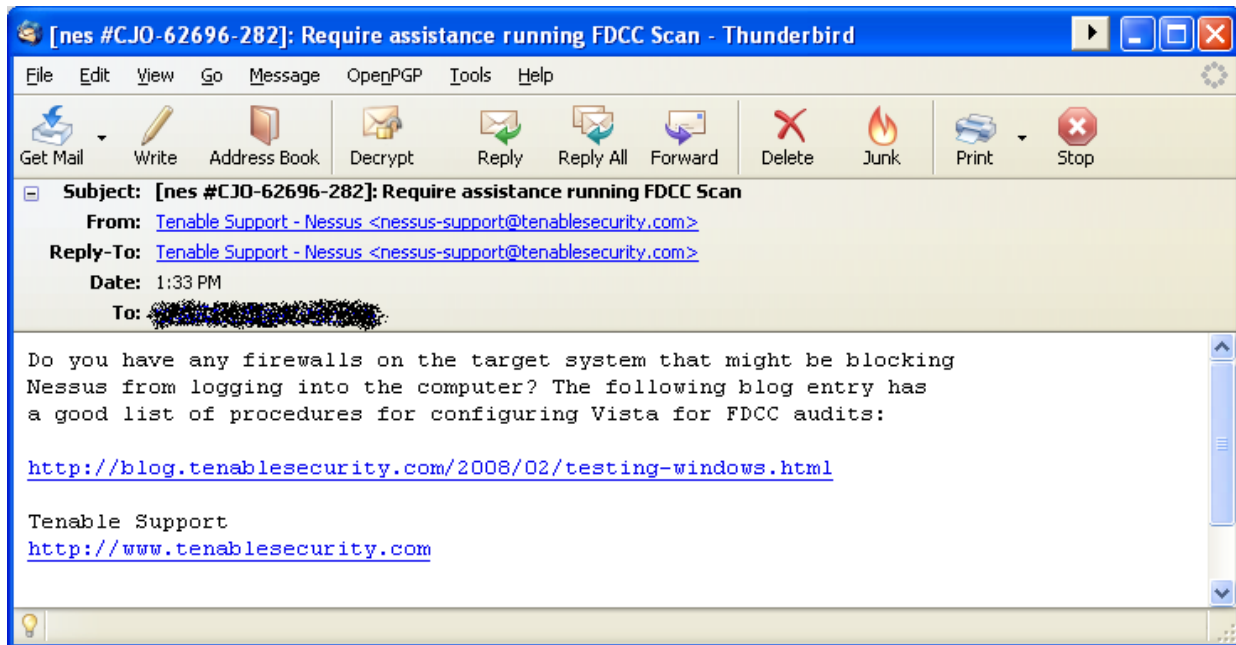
[nes #CJO-62696-282]: Require assistance running FDCC Scan - Thunderbird

File Edit View Go Message OpenPGP Tools Help

Get Mail Write Address Book Decrypt Reply Reply All Forward Delete Junk Print Stop

Subject: [nes #CJO-62696-282]: Require assistance running FDCC Scan
From: Tenable Support - Nessus <nessus-support@tenablesecurity.com>
Reply-To: Tenable Support - Nessus <nessus-support@tenablesecurity.com>
Date: 1:33 PM
To: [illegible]

Do you have any firewalls on the target system that might be blocking Nessus from logging into the computer? The following blog entry has a good list of procedures for configuring Vista for FDCC audits:

http://blog.tenablesecurity.com/2008/02/testing-windows.html

Tenable Support
http://www.tenablesecurity.com